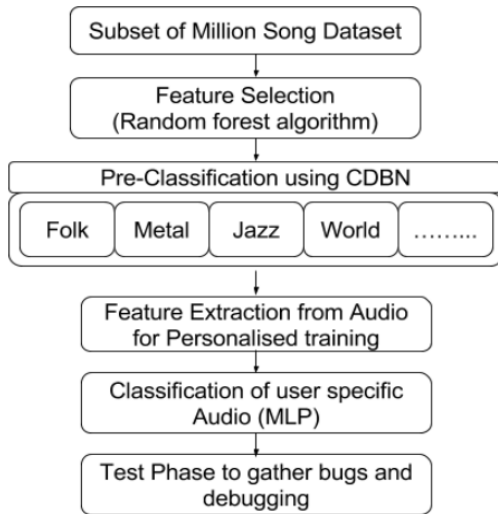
Subset of Million Song Dataset

Feature Selection
(Random forest algorithm)

Pre-Classification using CDBN

Folk

Metal

Jazz

World

.........

Feature Extraction from Audio for Personalised training

Classification of user specific Audio (MLP)

Test Phase to gather bugs and debugging